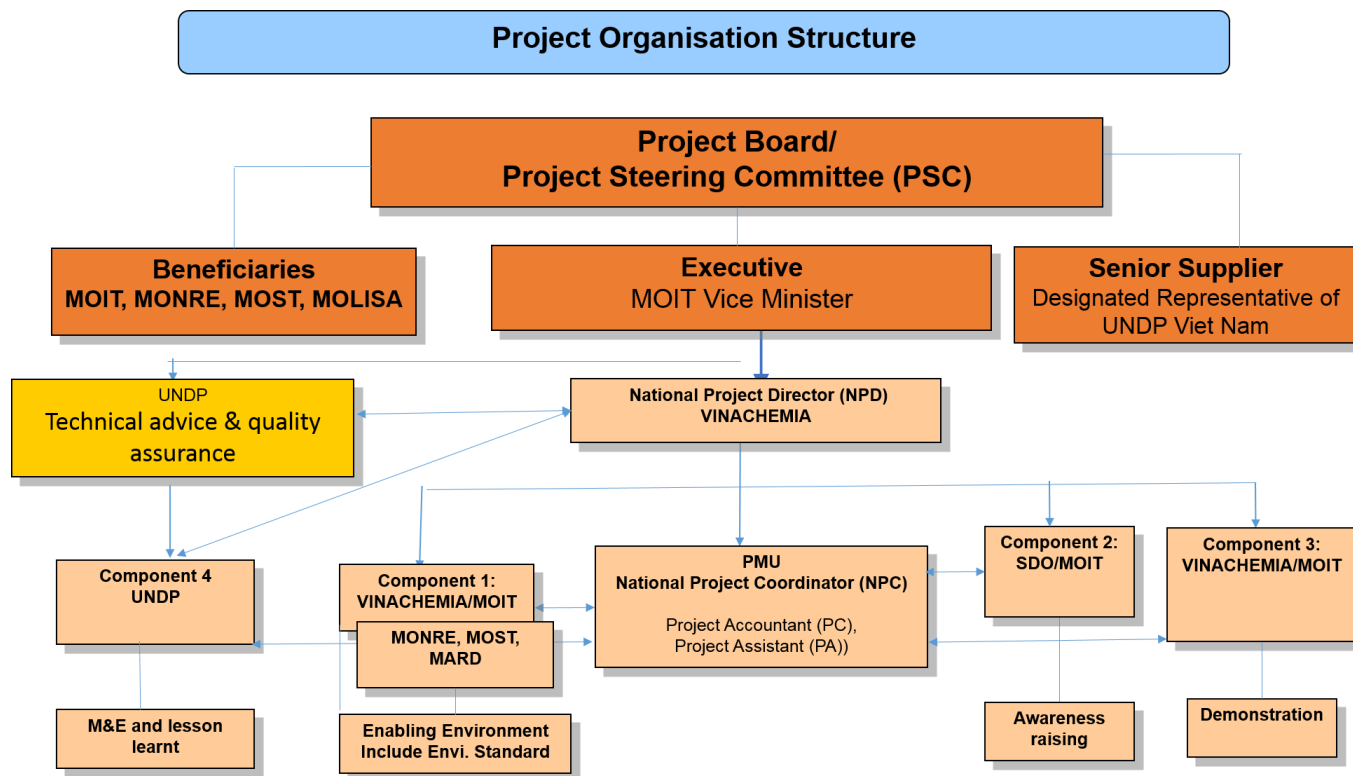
Project Organisation Structure

Project Board/
Project Steering Committee (PSC)

Beneficiaries
MOIT, MONRE, MOST, MOLISA

Executive
MOIT Vice Minister

Senior Supplier
Designated Representative of UNDP Viet Nam

UNDP
Technical advice & quality assurance

National Project Director (NPD)
VINACHEMIA

Component 4
UNDP

Component 1:
VINACHEMIA/MOIT

MONRE, MOST, MARD

PMU
National Project Coordinator (NPC)

Project Accountant (PC),
Project Assistant (PA))

Component 2:
SDO/MOIT

Component 3:
VINACHEMIA/MOIT

M&E and lesson learnt

Enabling Environment
Include Envi. Standard

Awareness raising

Demonstration